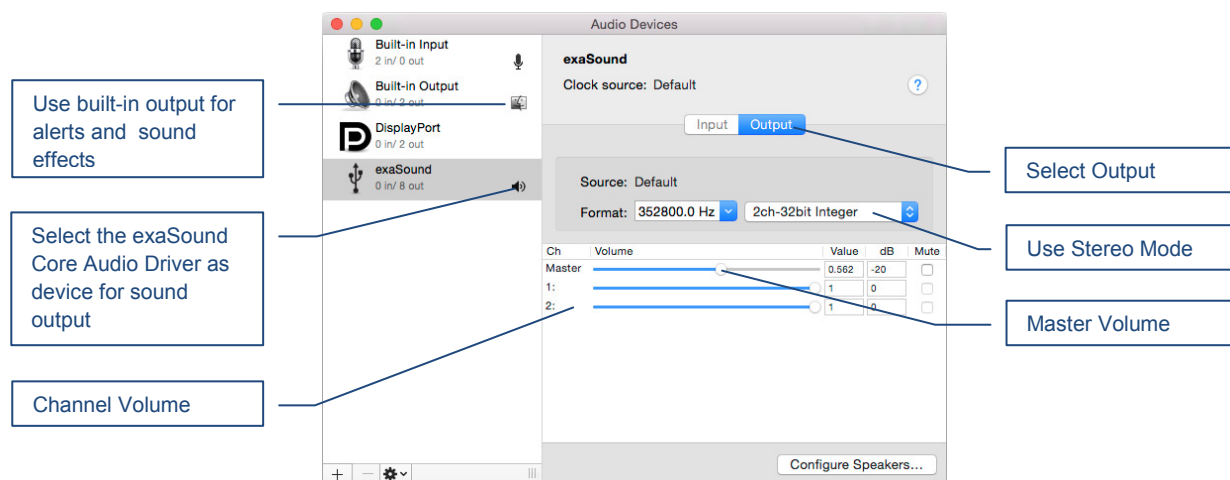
Audio Devices

Built-in Input
2 in/ 0 out

Built-in Output
0 in/ 2 out

DisplayPort
0 in/ 2 out

exaSound
0 in/ 8 out

exaSound
Clock source: Default

Input Output

Source: Default
Format: 352800.0 Hz 2ch-32bit Integer

| Ch | Volume | Value | dB | Mute |
|---|---|---|---|---|
| Master | | 0.562 | -20 | |
| 1: | | 1 | 0 | |
| 2: | | 1 | 0 | |

+ − 

Configure Speakers...

Use built-in output for alerts and sound effects

Select the exaSound Core Audio Driver as device for sound output

Channel Volume

Select Output

Use Stereo Mode

Master Volume